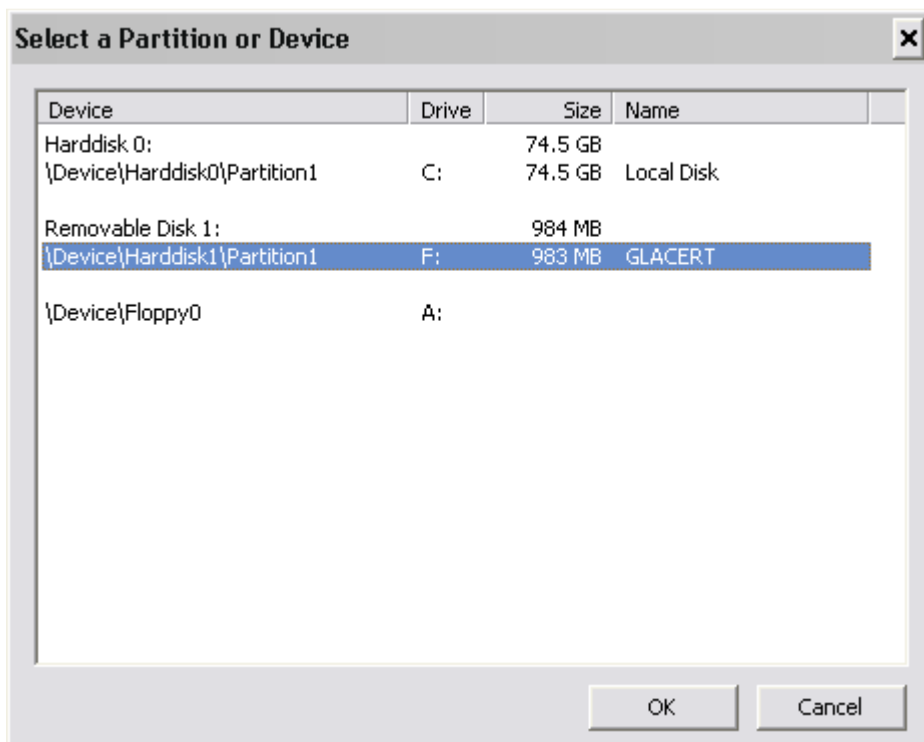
Select a Partition or Device

×

| Device | Drive | Size | Name |
|---|---|---|---|
| Harddisk 0: | | 74.5 GB | |
| \Device\Harddisk0\Partition1 | C: | 74.5 GB | Local Disk |
| Removable Disk 1: | | 984 MB | |
| \Device\Harddisk1\Partition1 | F: | 983 MB | GLACERT |
| \Device\Floppy0 | A: | | |

OK

Cancel